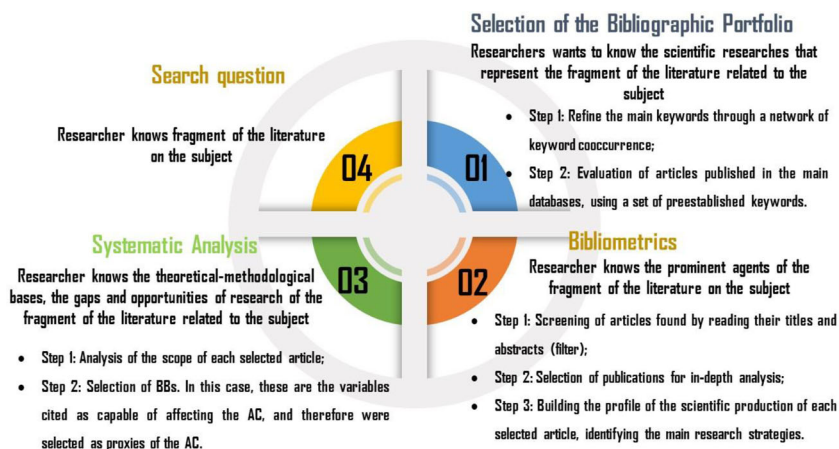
Selection of the Bibliographic Portfolio

Researchers wants to know the scientific researches that represent the fragment of the literature related to the subject

- Step 1: Refine the main keywords through a network of keyword cooccurrence;
- Step 2: Evaluation of articles published in the main databases, using a set of preestablished keywords.

Search question

Researcher knows fragment of the literature on the subject

04

01

03

02

Systematic Analysis

Researcher knows the theoretical-methodological bases, the gaps and opportunities of research of the fragment of the literature related to the subject

- Step 1: Analysis of the scope of each selected article;
- Step 2: Selection of BBs. In this case, these are the variables cited as capable of affecting the AC, and therefore were selected as proxies of the AC.

Bibliometrics

Researcher knows the prominent agents of the fragment of the literature on the subject

- Step 1: Screening of articles found by reading their titles and abstracts (filter);
- Step 2: Selection of publications for in-depth analysis;
- Step 3: Building the profile of the scientific production of each selected article, identifying the main research strategies.